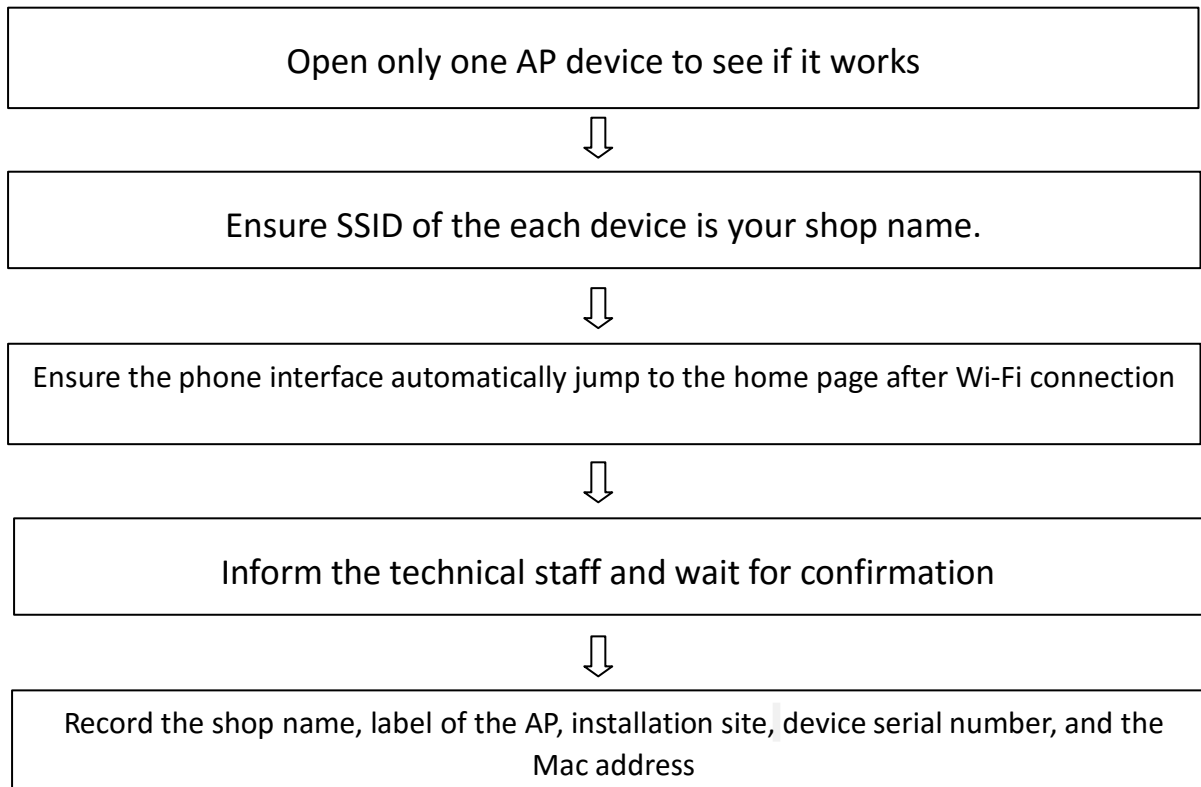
Open only one AP device to see if it works

Ensure SSID of the each device is your shop name.

Ensure the phone interface automatically jump to the home page after Wi-Fi connection

Inform the technical staff and wait for confirmation

Record the shop name, label of the AP, installation site, device serial number, and the Mac address